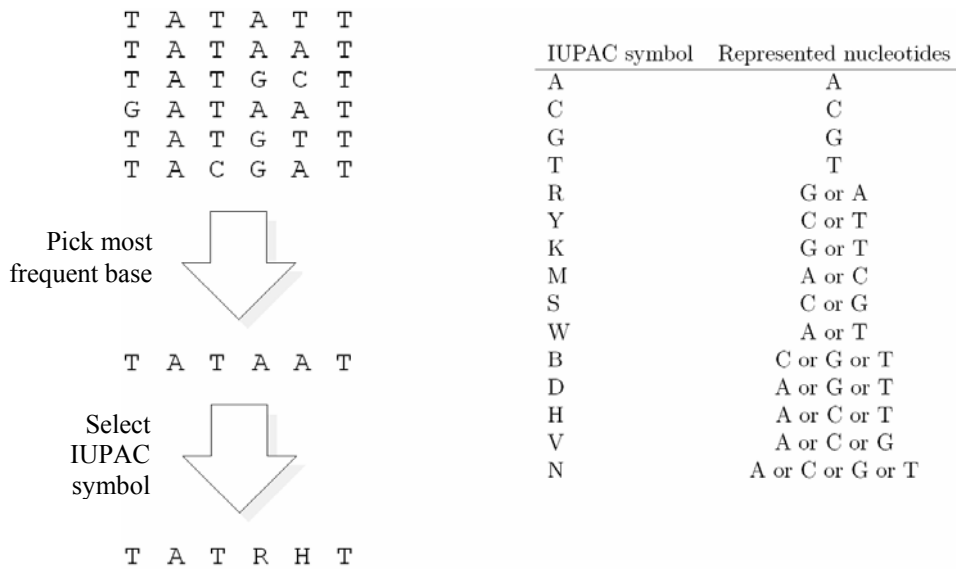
T A T A T T
T A T A A T
T A T G C T
G A T A A T
T A T G T T
T A C G A T

Pick most frequent base

T A T A A T

Select IUPAC symbol

T A T R H T

| IUPAC symbol | Represented nucleotides |
|---|---|
| A | A |
| C | C |
| G | G |
| T | T |
| R | G or A |
| Y | C or T |
| K | G or T |
| M | A or C |
| S | C or G |
| W | A or T |
| B | C or G or T |
| D | A or G or T |
| H | A or C or T |
| V | A or C or G |
| N | A or C or G or T |